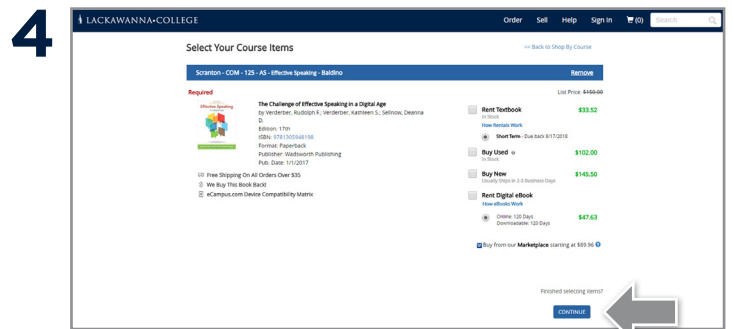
4

LACKAWANNA•COLLEGE

Order Sell Help Sign In (0) Search

Select Your Course Items

<< Back to Shop By Course

Scranton - COM - 125 - AS - Effective Speaking - Baldino

Remove

Required

List Price: $150.00

Effective Speaking

The Challenge of Effective Speaking in a Digital Age
by Verderber, Rudolph F.; Verderber, Kathleen S.; Sellnow, Deanna D.
Edition: 17th
ISBN: 9781305948198
Format: Paperback
Publisher: Wadsworth Publishing
Pub. Date: 1/1/2017

Free Shipping On All Orders Over $35
We Buy This Book Back!
eCampus.com Device Compatibility Matrix

Rent Textbook $33.52
In Stock
How Rentals Work
Short Term - Due back 8/17/2018

Buy Used $102.00
In Stock

Buy New $145.50
Usually Ships in 2-3 Business Days

Rent Digital eBook
How eBooks Work
Online: 120 Days
Downloadable: 120 Days
$47.63

Buy from our Marketplace starting at $89.96

Finished selecting items?

CONTINUE